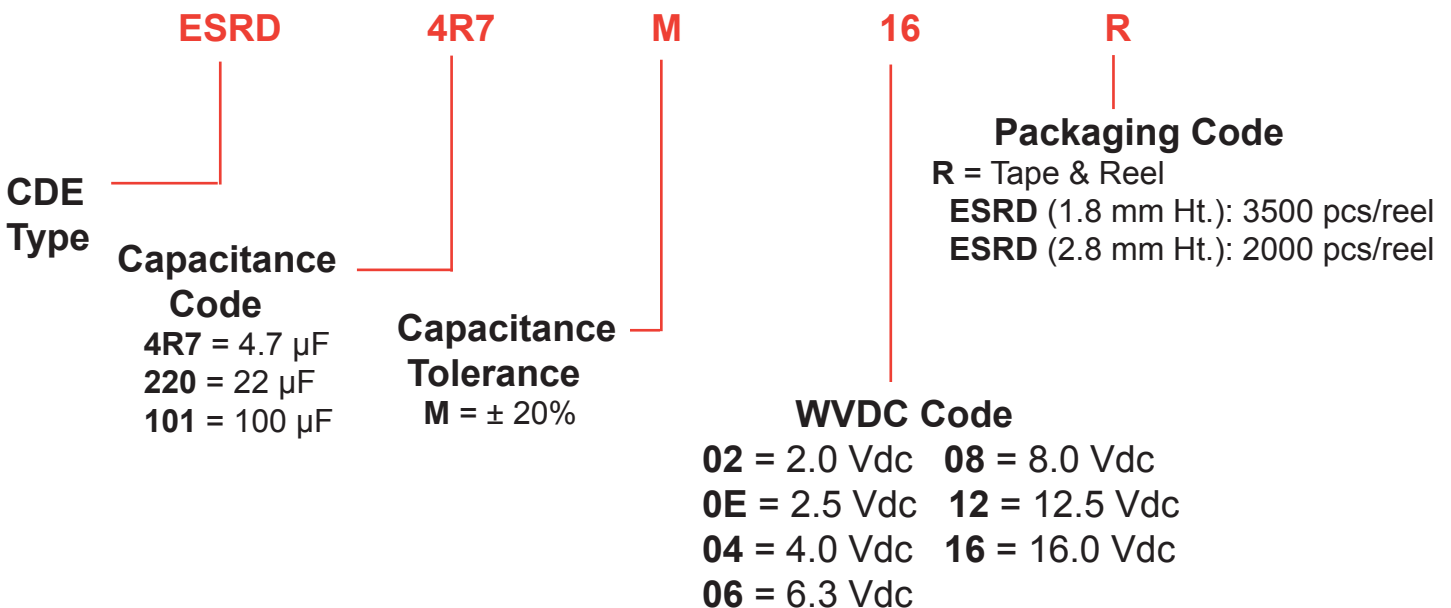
ESRD 4R7 M 16 R

Packaging Code
R = Tape & Reel
ESRD (1.8 mm Ht.): 3500 pcs/reel
ESRD (2.8 mm Ht.): 2000 pcs/reel

CDE Type

Capacitance Code
4R7 = 4.7 µF
220 = 22 µF
101 = 100 µF

Capacitance Tolerance
M = ± 20%

WVDC Code
02 = 2.0 Vdc 08 = 8.0 Vdc
0E = 2.5 Vdc 12 = 12.5 Vdc
04 = 4.0 Vdc 16 = 16.0 Vdc
06 = 6.3 Vdc